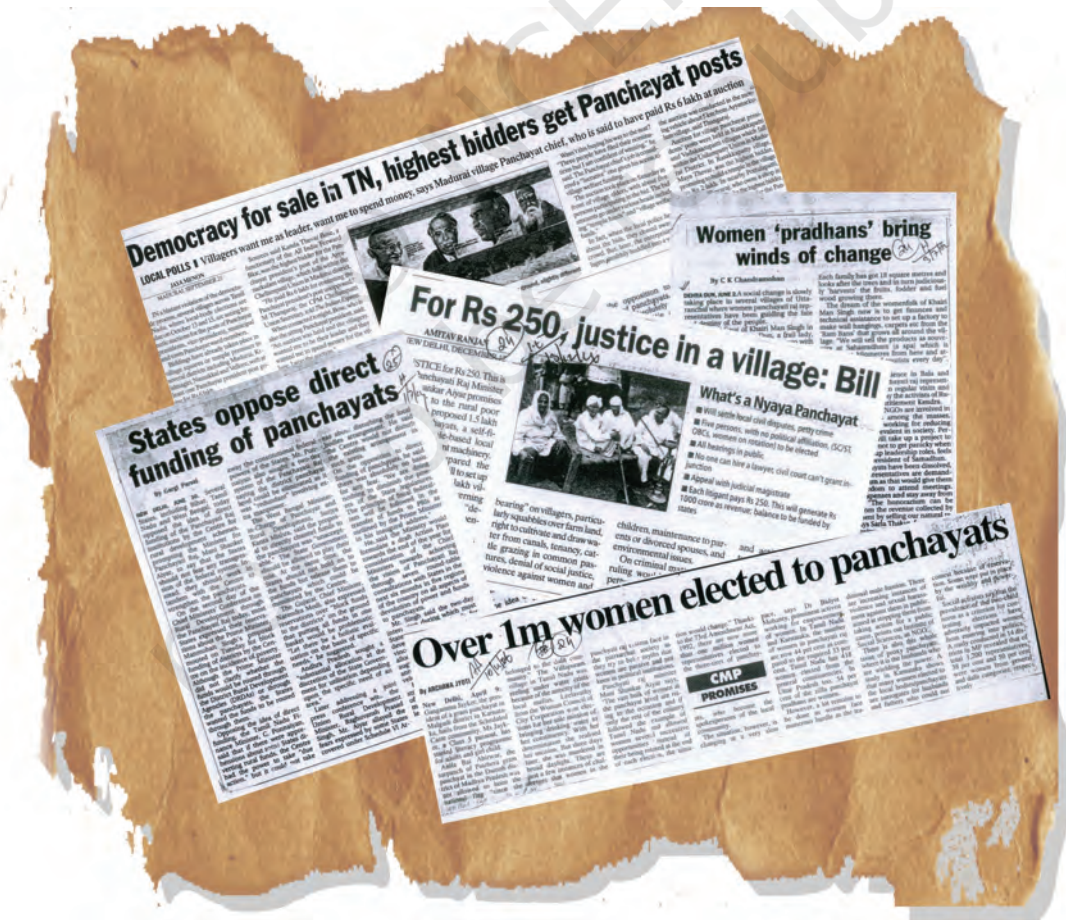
Democracy for sale in TN, highest bidders get Panchayat posts

LOCAL POLLS Villagers want me as leader, want me to spend money, says Madurai village Panchayat chief, who is said to have paid Rs 6 lakh at auction

Women 'pradhans' bring winds of change

By C K Chandramohan

For Rs 250, justice in a village: Bill

AMITAV RANJAN
NEW DELHI, DECEMBER

What's a Nyaya Panchayat

Will settle local civil disputes, petty crime

Five persons, with no political affiliation, (SC/ST, OBCs, women on rosters) to be elected

All hearings in public

No one can hire a lawyer, civil court can't grant injunction

Appeal with judicial magistrate

Each litigant pays Rs 250. This will generate Rs 1000 crore as revenue, balance to be funded by states

"bearing" on villagers, particularly squabbles over farm land, right to cultivate and draw water from canals, tenancy, cattle grazing in common pastures, denial of social justice, violence against women and children, maintenance to parents or divorced spouses, and environmental issues.

On criminal matters, ruling would

States oppose direct funding of panchayats

By Gargi Parsai

Over 1m women elected to panchayats

By ARCHANA JYOTI

CMP PROMISES